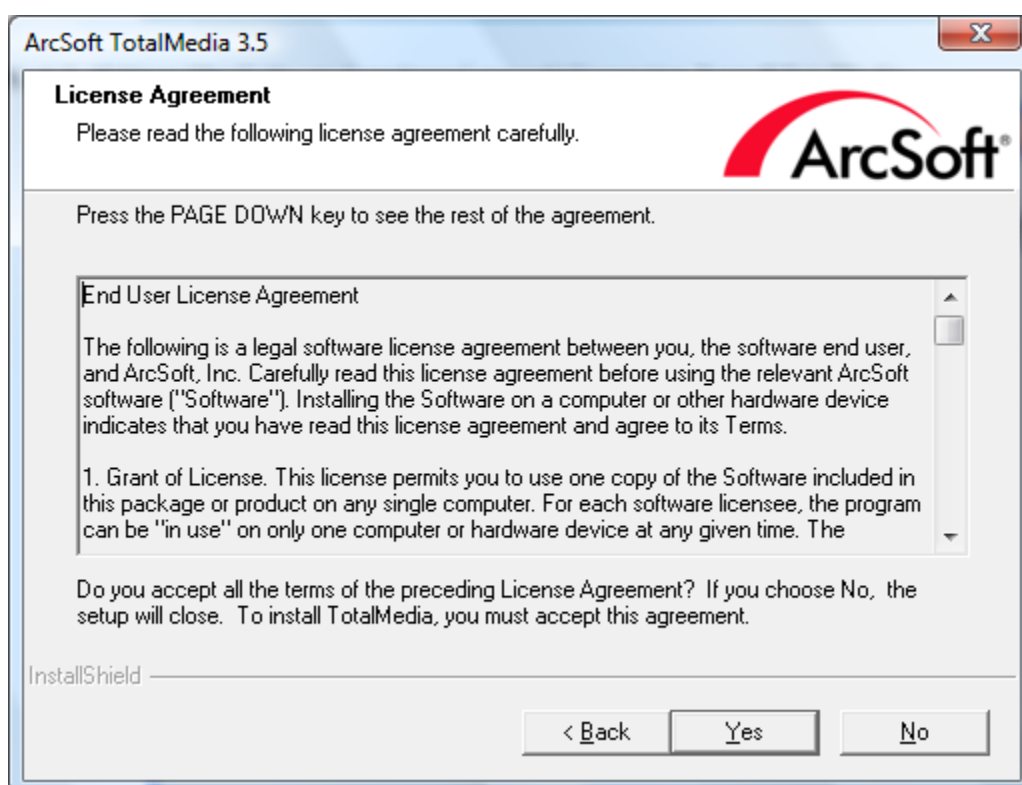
ArcSoft TotalMedia 3.5

X

License Agreement

Please read the following license agreement carefully.

ArcSoft®

Press the PAGE DOWN key to see the rest of the agreement.

End User License Agreement

The following is a legal software license agreement between you, the software end user, and ArcSoft, Inc. Carefully read this license agreement before using the relevant ArcSoft software ("Software"). Installing the Software on a computer or other hardware device indicates that you have read this license agreement and agree to its Terms.

1. Grant of License. This license permits you to use one copy of the Software included in this package or product on any single computer. For each software licensee, the program can be "in use" on only one computer or hardware device at any given time. The

Do you accept all the terms of the preceding License Agreement? If you choose No, the setup will close. To install TotalMedia, you must accept this agreement.

InstallShield

< Back

Yes

No